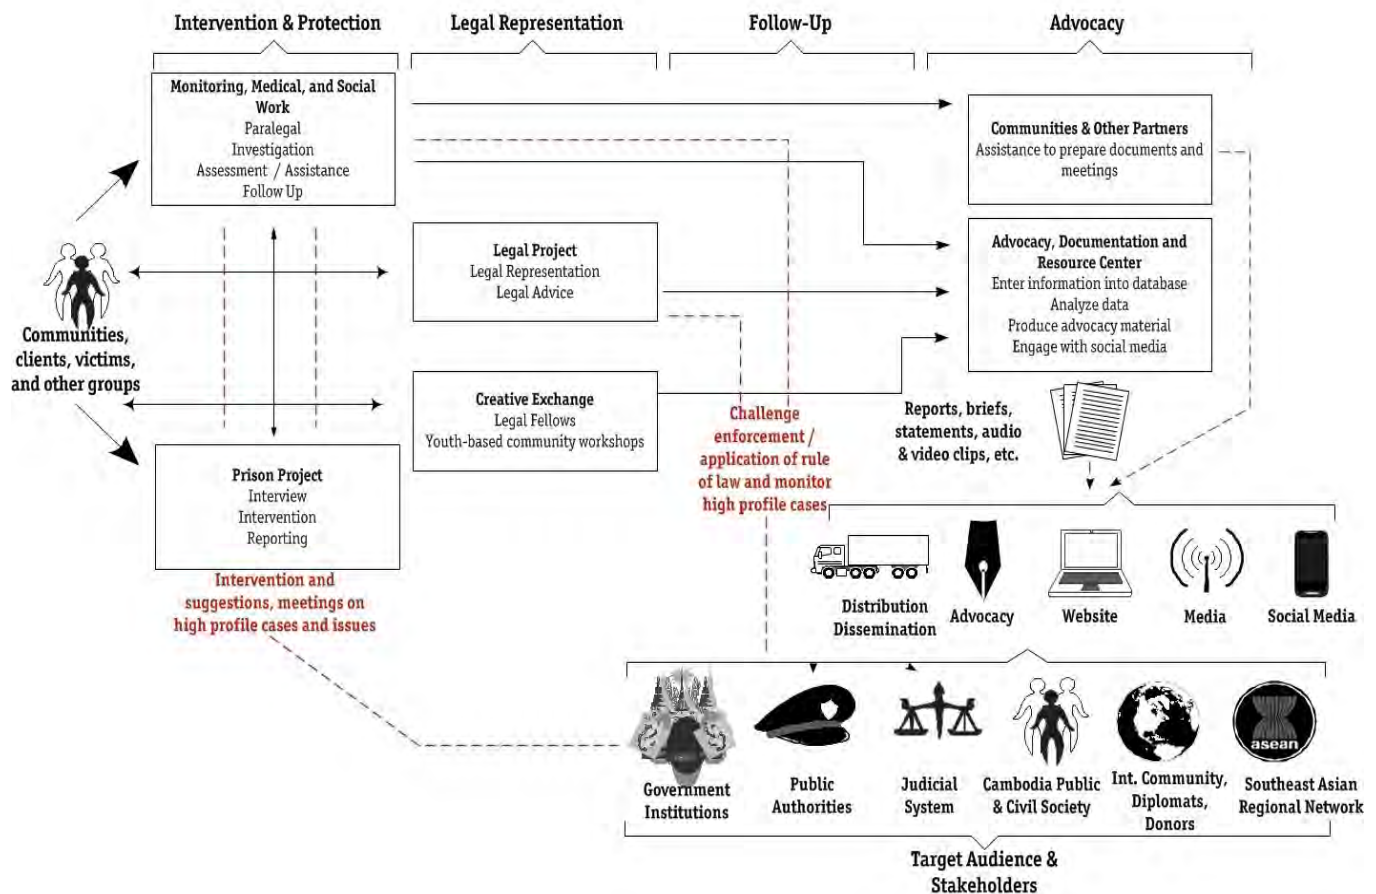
Intervention & Protection

Legal Representation

Follow-Up

Advocacy

Monitoring, Medical, and Social Work
Paralegal
Investigation
Assessment / Assistance
Follow Up

Communities & Other Partners
Assistance to prepare documents and meetings

Advocacy, Documentation and Resource Center
Enter information into database
Analyze data
Produce advocacy material
Engage with social media

Legal Project
Legal Representation
Legal Advice

Communities, clients, victims, and other groups

Creative Exchange
Legal Fellows
Youth-based community workshops

Challenge enforcement / application of rule of law and monitor high profile cases

Reports, briefs, statements, audio & video clips, etc.

Prison Project
Interview
Intervention
Reporting

Intervention and suggestions, meetings on high profile cases and issues

Distribution Dissemination

Advocacy

Website

Media

Social Media

asean

Government Institutions

Public Authorities

Judicial System

Cambodia Public & Civil Society

Int. Community, Diplomats, Donors

Southeast Asian Regional Network

Target Audience & Stakeholders